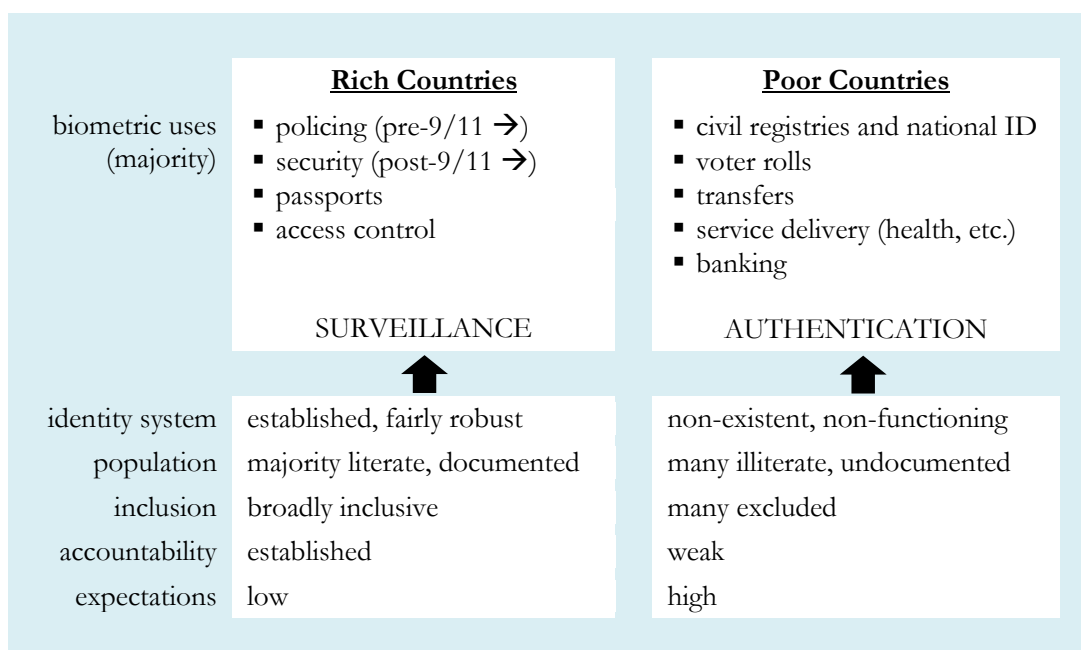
| | **Rich Countries** | **Poor Countries** |
|---|---|---|
| biometric uses (majority) | ▪ policing (pre-9/11 →) ▪ security (post-9/11 →) ▪ passports ▪ access control | ▪ civil registries and national ID ▪ voter rolls ▪ transfers ▪ service delivery (health, etc.) ▪ banking |
| | SURVEILLANCE | AUTHENTICATION |
| identity system | established, fairly robust | non-existent, non-functioning |
| population | majority literate, documented | many illiterate, undocumented |
| inclusion | broadly inclusive | many excluded |
| accountability | established | weak |
| expectations | low | high |